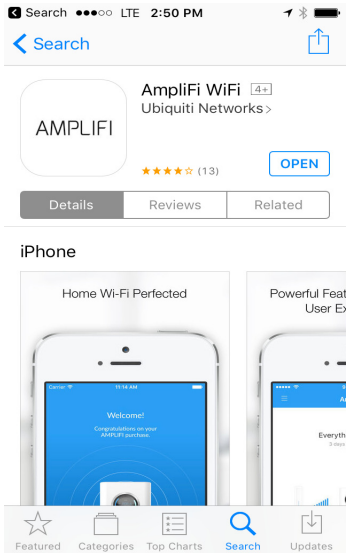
Search ●●●○○ LTE 2:50 PM

Search

AMPLIFI

AmpliFi WiFi 4+

Ubiquiti Networks >

★★★★☆ (13)

OPEN

Details Reviews Related

iPhone

Home Wi-Fi Perfected

Carrier 11:14 AM

Welcome!

Congratulations on your AMPLIFI purchase.

Powerful Feat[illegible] User Ex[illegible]

Everyth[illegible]

Featured Categories Top Charts Search Updates